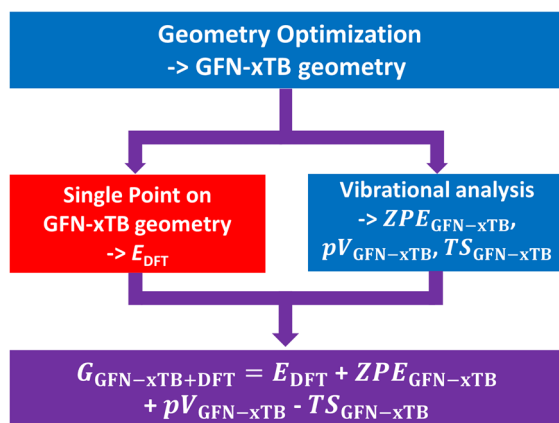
Geometry Optimization
-> GFN-xTB geometry

Single Point on GFN-xTB geometry
-> $E_{\text{DFT}}$

Vibrational analysis
-> $ZPE_{\text{GFN-xTB}}$, $pV_{\text{GFN-xTB}}$, $TS_{\text{GFN-xTB}}$

$G_{\text{GFN-xTB+DFT}} = E_{\text{DFT}} + ZPE_{\text{GFN-xTB}} + pV_{\text{GFN-xTB}} - TS_{\text{GFN-xTB}}$